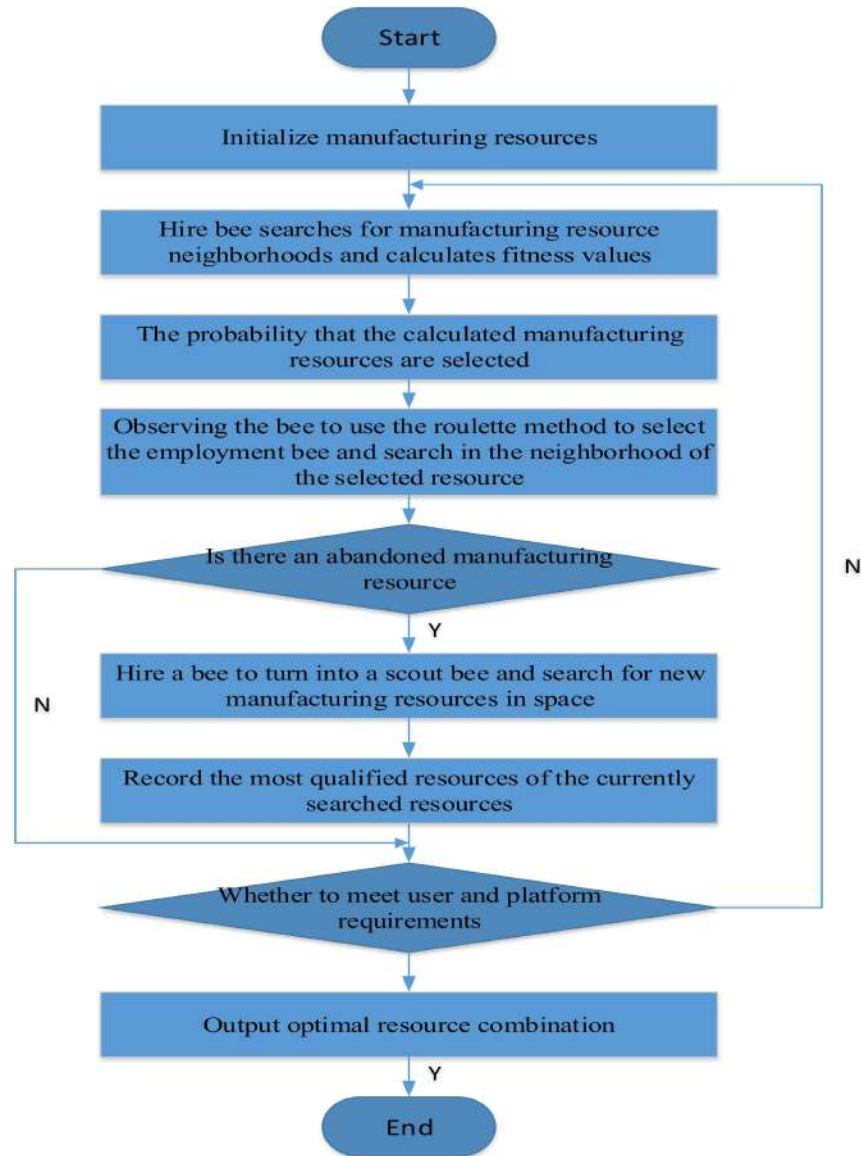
Start

Initialize manufacturing resources

Hire bee searches for manufacturing resource neighborhoods and calculates fitness values

The probability that the calculated manufacturing resources are selected

Observing the bee to use the roulette method to select the employment bee and search in the neighborhood of the selected resource

Is there an abandoned manufacturing resource

Y

N

Hire a bee to turn into a scout bee and search for new manufacturing resources in space

Record the most qualified resources of the currently searched resources

Whether to meet user and platform requirements

N

Output optimal resource combination

Y

End